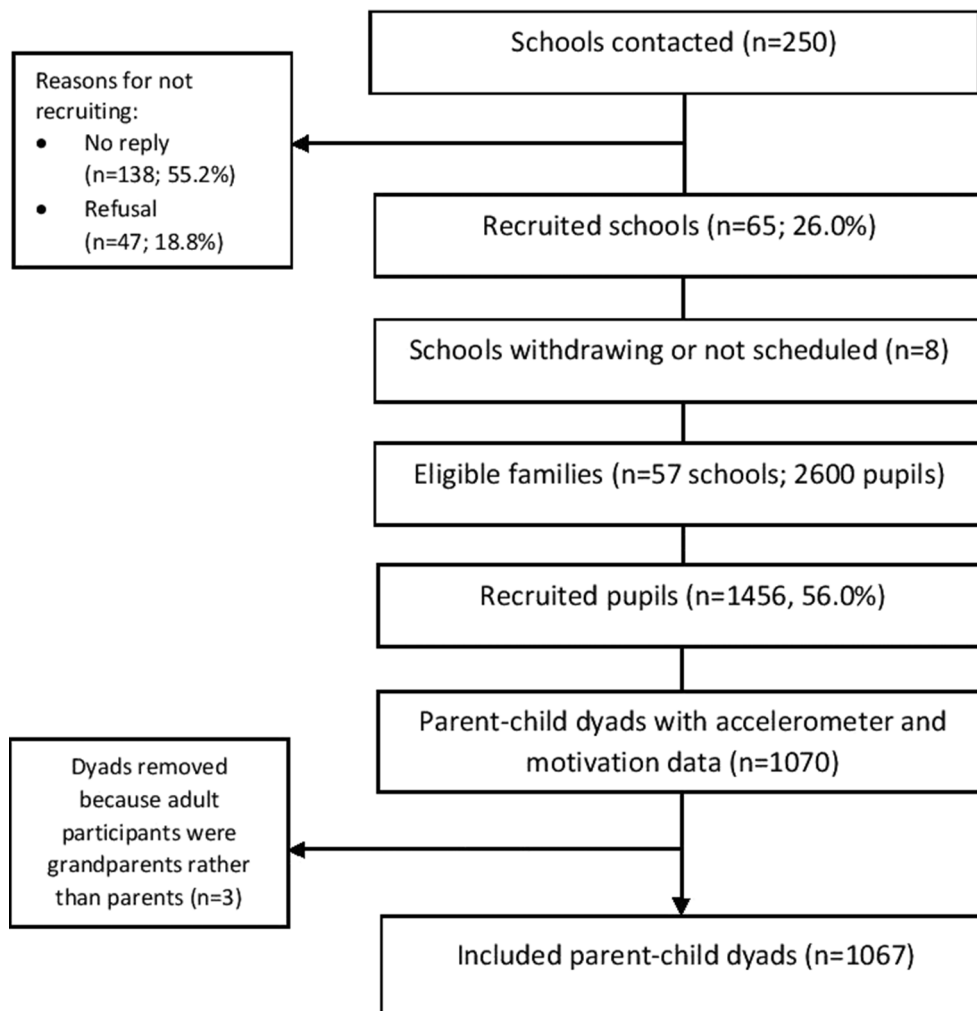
Schools contacted (n=250)

Reasons for not recruiting:
- No reply (n=138; 55.2%)
- Refusal (n=47; 18.8%)

Recruited schools (n=65; 26.0%)

Schools withdrawing or not scheduled (n=8)

Eligible families (n=57 schools; 2600 pupils)

Recruited pupils (n=1456, 56.0%)

Parent-child dyads with accelerometer and motivation data (n=1070)

Dyads removed because adult participants were grandparents rather than parents (n=3)

Included parent-child dyads (n=1067)